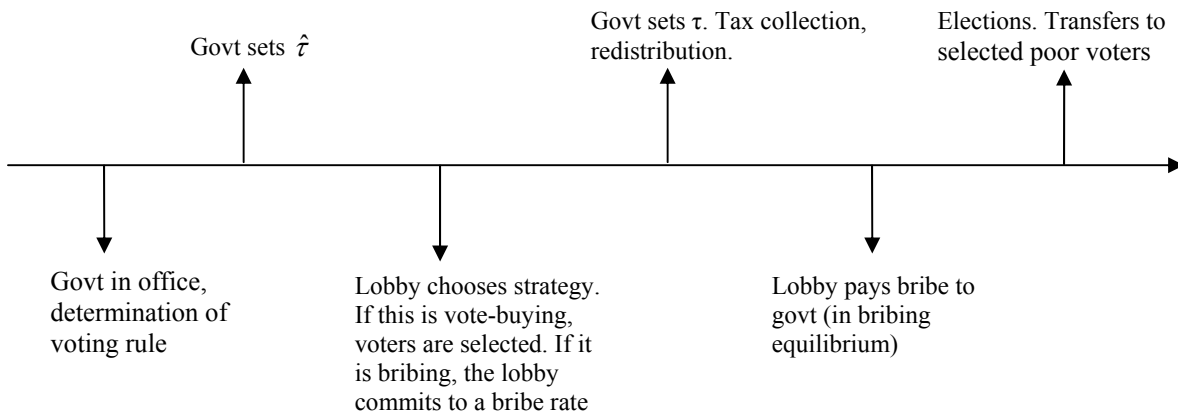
Govt sets $\hat{\tau}$

Govt sets $\tau$. Tax collection, redistribution.

Elections. Transfers to selected poor voters

Govt in office, determination of voting rule

Lobby chooses strategy. If this is vote-buying, voters are selected. If it is bribing, the lobby commits to a bribe rate

Lobby pays bribe to govt (in bribing equilibrium)